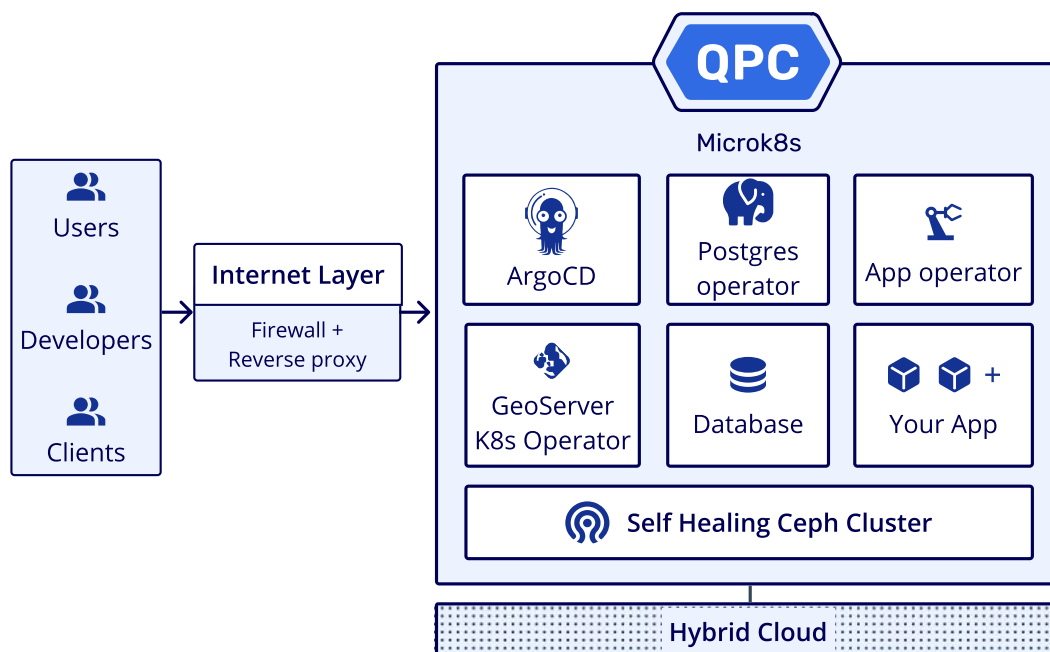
Users

Developers

Clients

Internet Layer

Firewall +
Reverse proxy

QPC

Microk8s

ArgoCD

Postgres operator

App operator

GeoServer K8s Operator

Database

+

Your App

Self Healing Ceph Cluster

Hybrid Cloud